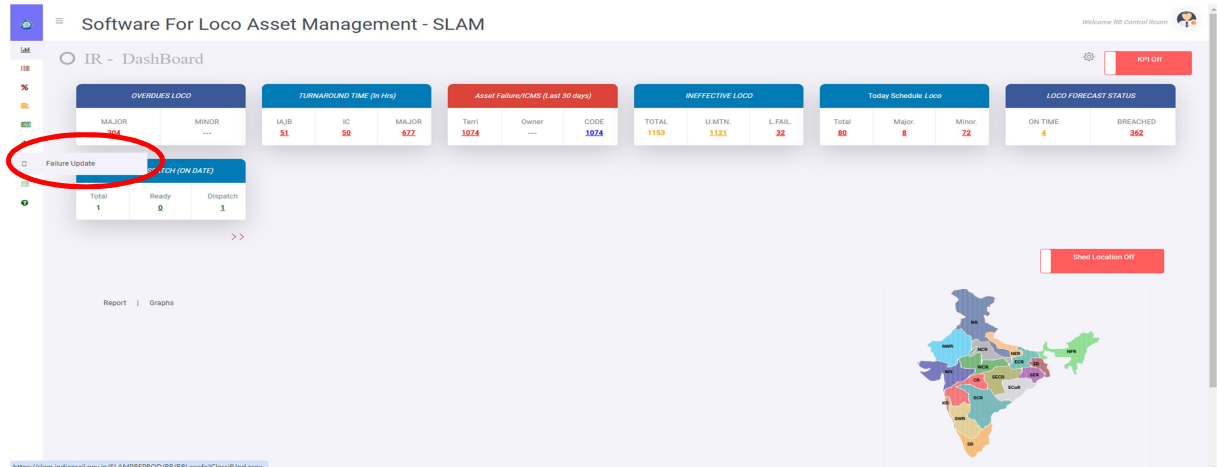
Software For Loco Asset Management - SLAM

Welcome RB Control Room

IR - DashBoard

KPI Off

OVERDUES LOCO
MAJOR 304
MINOR ---

TURNAROUND TIME (In Hrs)
IA,IB 51
IC 50
MAJOR 677

Asset Failure/ICMS (Last 30 days)
Terri 1074
Owner ---
CODE 1074

INEFFECTIVE LOCO
TOTAL 1153
U.MTN. 1121
L.FAIL. 32

Today Schedule Loco
Total 80
Major. 8
Minor. 72

LOCO FORECAST STATUS
ON TIME 4
BREACHED 362

Failure Update

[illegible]TCH (ON DATE)
Total 1
Ready 0
Dispatch 1

> >

Shed Location Off

Report | Graphs

NR
NWR
NCR
NER
NFR
ECR
WR
WCR
ER
SECR
ECoR
CR
KR
SCR
SWR
SR

https://slam.indianrail.gov.in/SLAMPREPROD/RB/RBLocoFail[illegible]